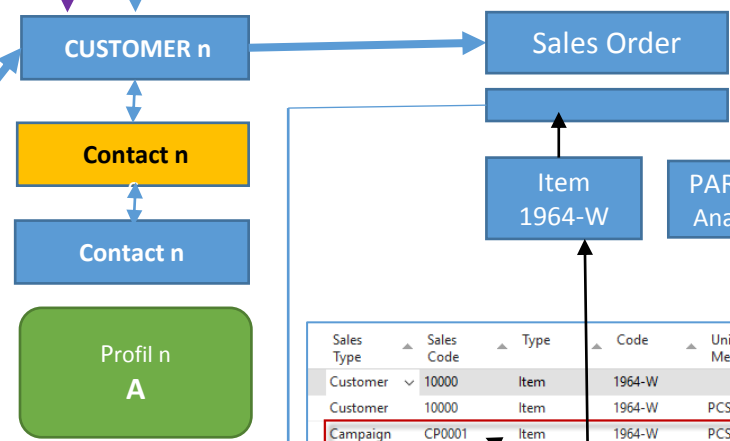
CUSTOMER n

Sales Order

Contact n

Item
1964-W

PAR
Ana

Contact n

Profil n
A

| Sales Type | Sales Code | Type | Code | Uni Me |
|---|---|---|---|---|
| Customer | 10000 | Item | 1964-W | |
| Customer | 10000 | Item | 1964-W | PCS |
| Campaign | CP0001 | Item | 1964-W | PCS |